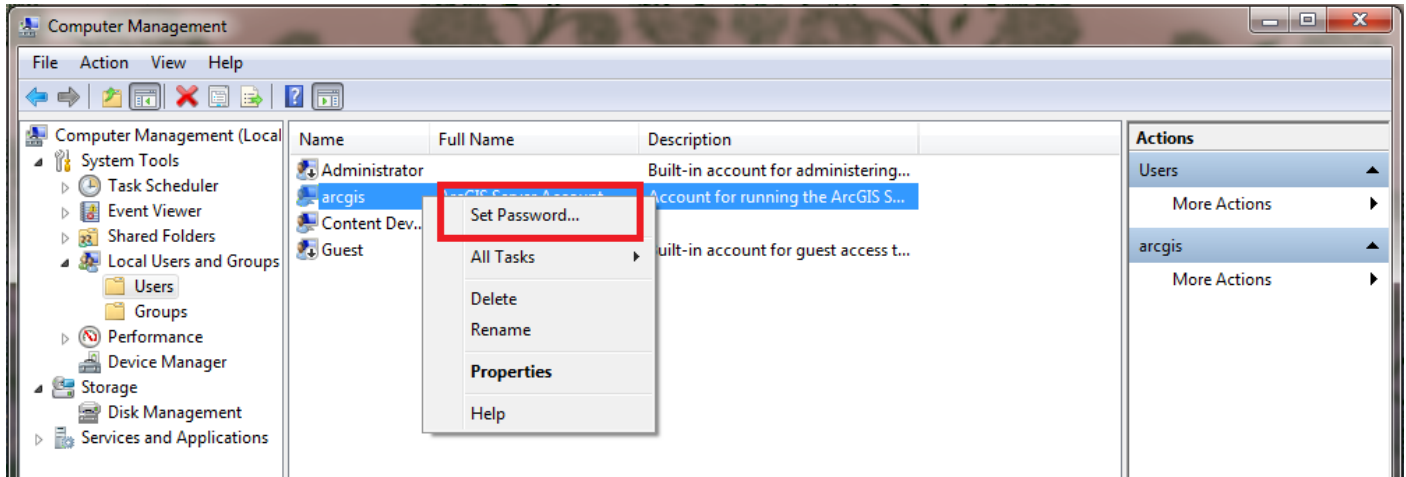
Computer Management

File Action View Help

Computer Management (Local
System Tools
Task Scheduler
Event Viewer
Shared Folders
Local Users and Groups
Users
Groups
Performance
Device Manager
Storage
Disk Management
Services and Applications

| Name | Full Name | Description |
|---|---|---|
| Administrator | | Built-in account for administering... |
| arcgis | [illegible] | Account for running the ArcGIS S... |
| Content Dev... | | |
| Guest | | uilt-in account for guest access t... |

Set Password...
All Tasks
Delete
Rename
Properties
Help

Actions
Users
More Actions
arcgis
More Actions